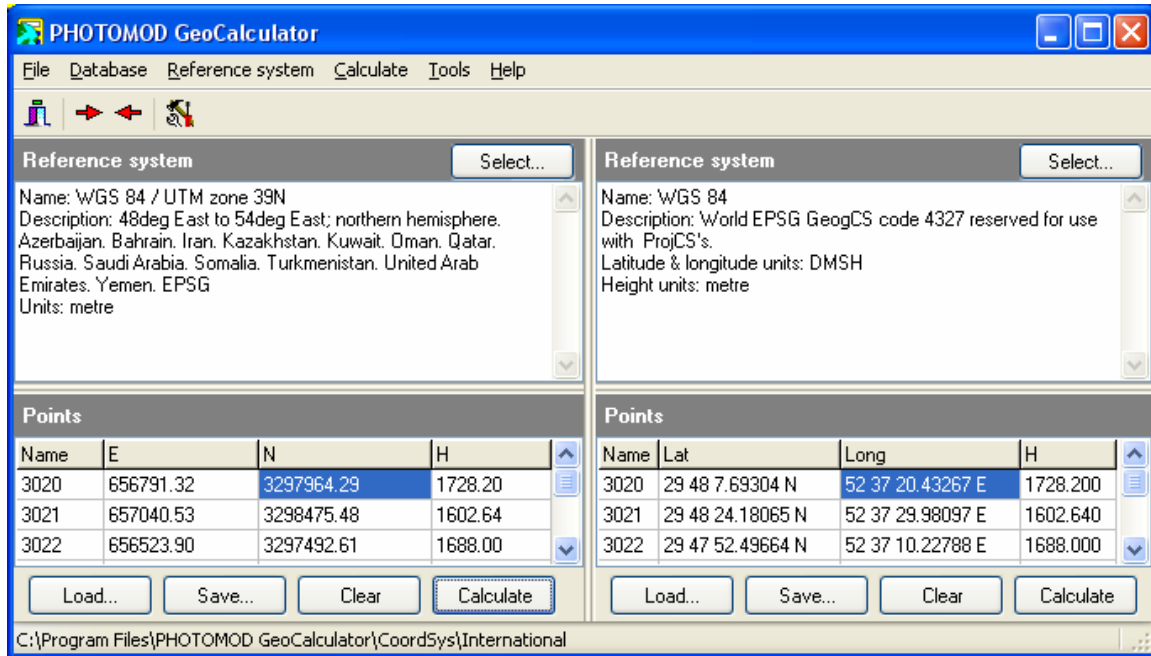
PHOTOMOD GeoCalculator

File Database Reference system Calculate Tools Help

Reference system
Select...

Name: WGS 84 / UTM zone 39N
Description: 48deg East to 54deg East; northern hemisphere. Azerbaijan. Bahrain. Iran. Kazakhstan. Kuwait. Oman. Qatar. Russia. Saudi Arabia. Somalia. Turkmenistan. United Arab Emirates. Yemen. EPSG
Units: metre

Points

| Name | E | N | H |
|---|---|---|---|
| 3020 | 656791.32 | 3297964.29 | 1728.20 |
| 3021 | 657040.53 | 3298475.48 | 1602.64 |
| 3022 | 656523.90 | 3297492.61 | 1688.00 |

Load... Save... Clear Calculate

Reference system
Select...

Name: WGS 84
Description: World EPSG GeogCS code 4327 reserved for use with ProjCS's.
Latitude & longitude units: DMSH
Height units: metre

Points

| Name | Lat | Long | H |
|---|---|---|---|
| 3020 | 29 48 7.69304 N | 52 37 20.43267 E | 1728.200 |
| 3021 | 29 48 24.18065 N | 52 37 29.98097 E | 1602.640 |
| 3022 | 29 47 52.49664 N | 52 37 10.22788 E | 1688.000 |

Load... Save... Clear Calculate

C:\Program Files\PHOTOMOD GeoCalculator\CoordSys\International